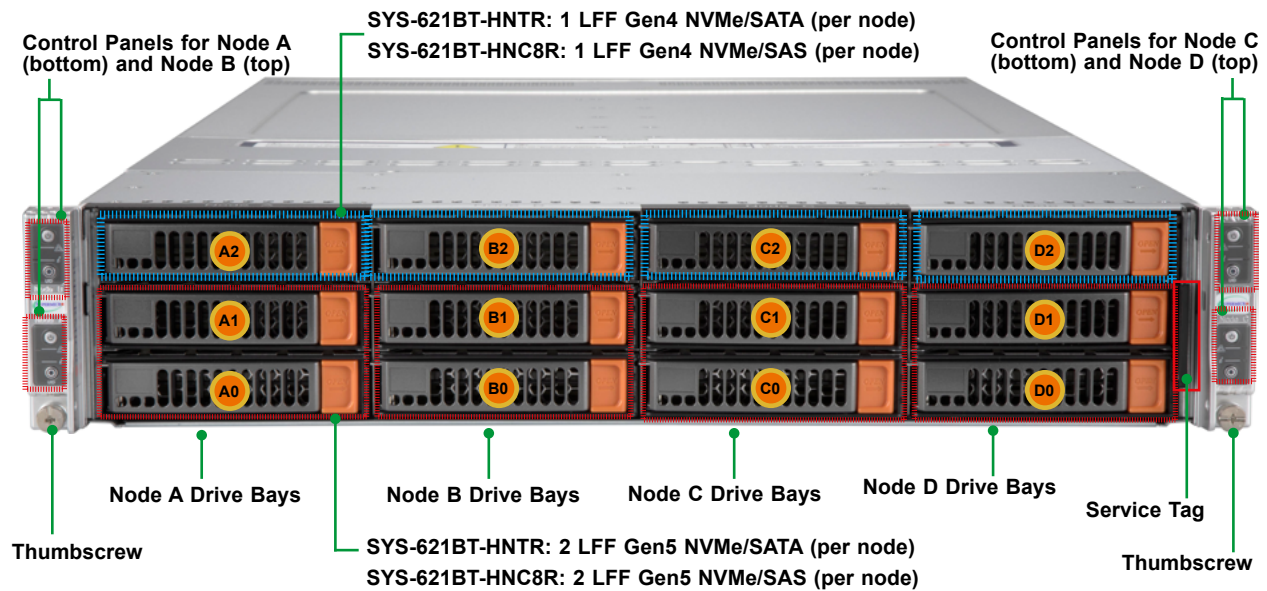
SYS-621BT-HNTR: 1 LFF Gen4 NVMe/SATA (per node)
SYS-621BT-HNC8R: 1 LFF Gen4 NVMe/SAS (per node)

Control Panels for Node A (bottom) and Node B (top)

Control Panels for Node C (bottom) and Node D (top)

A2
B2
C2
D2
A1
B1
C1
D1
A0
B0
C0
D0

Node A Drive Bays

Node B Drive Bays

Node C Drive Bays

Node D Drive Bays

Service Tag

Thumbscrew

Thumbscrew

SYS-621BT-HNTR: 2 LFF Gen5 NVMe/SATA (per node)
SYS-621BT-HNC8R: 2 LFF Gen5 NVMe/SAS (per node)